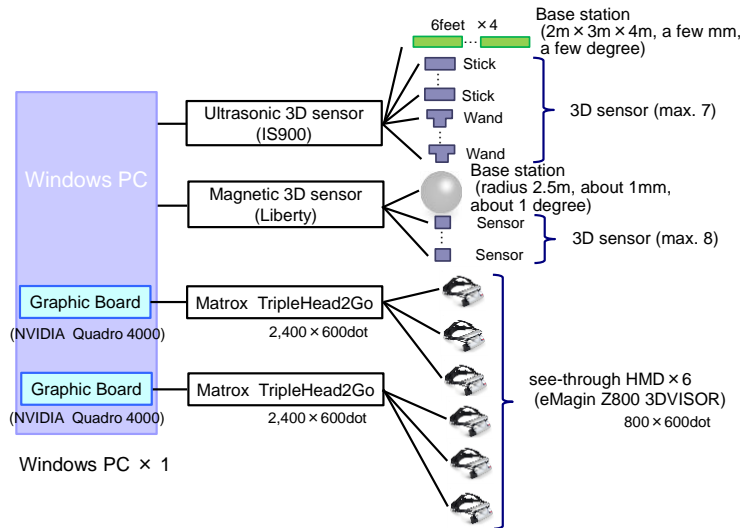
6feet ×4

Base station (2m×3m×4m, a few mm, a few degree)

Stick

Stick

Wand

Wand

3D sensor (max. 7)

Windows PC

Ultrasonic 3D sensor (IS900)

Magnetic 3D sensor (Liberty)

Base station (radius 2.5m, about 1mm, about 1 degree)

Sensor

Sensor

3D sensor (max. 8)

Graphic Board

(NVIDIA Quadro 4000)

Matrox TripleHead2Go

2,400×600dot

Graphic Board

(NVIDIA Quadro 4000)

Matrox TripleHead2Go

2,400×600dot

see-through HMD×6 (eMagin Z800 3DVISOR)

800×600dot

Windows PC × 1